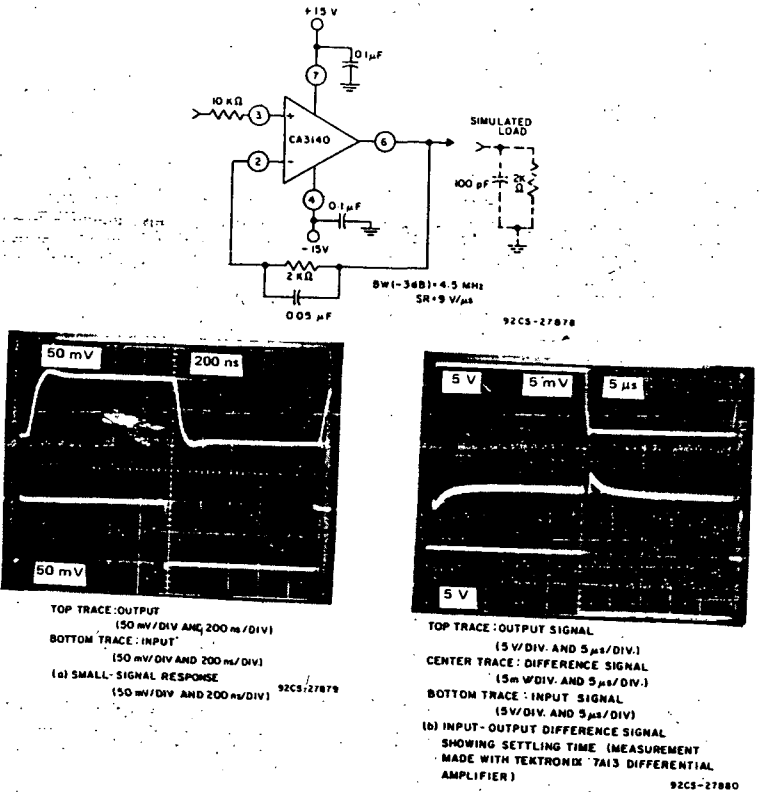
+15 V

0.1 μF

10 kΩ

3

7

CA3140

6

2

4

0.1 μF

-15V

SIMULATED LOAD

100 pF

2K Ω

2 kΩ

0.05 μF

BW(-3dB)=4.5 MHz
SR=9 V/μs

92CS-27878

50 mV

200 ns

50 mV

TOP TRACE: OUTPUT
(50 mV/DIV AND 200 ns/DIV)
BOTTOM TRACE: INPUT
(50 mV/DIV AND 200 ns/DIV)
(a) SMALL-SIGNAL RESPONSE
(50 mV/DIV AND 200 ns/DIV)

92CS-27879

5 V

5 mV

5 μs

5 V

TOP TRACE: OUTPUT SIGNAL
(5 V/DIV. AND 5 μs/DIV.)
CENTER TRACE: DIFFERENCE SIGNAL
(5m V/DIV. AND 5 μs/DIV.)
BOTTOM TRACE: INPUT SIGNAL
(5V/DIV. AND 5 μs/DIV)
(b) INPUT-OUTPUT DIFFERENCE SIGNAL SHOWING SETTLING TIME (MEASUREMENT MADE WITH TEKTRONIX 7A13 DIFFERENTIAL AMPLIFIER)

92CS-27880